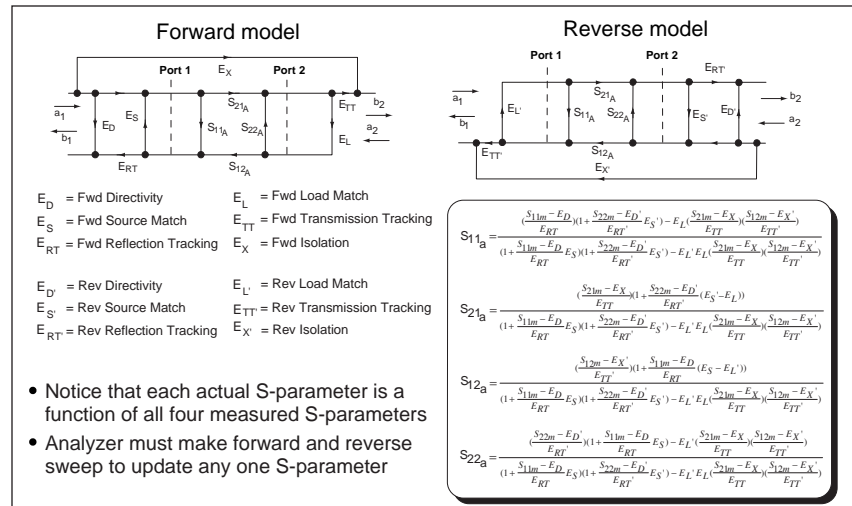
Forward model

Port 1 Port 2

$E_X$

$a_1$ $b_1$ $E_D$ $E_S$ $E_{RT}$ $S_{21_A}$ $S_{11_A}$ $S_{22_A}$ $S_{12_A}$ $E_{TT}$ $E_L$ $b_2$ $a_2$

Reverse model

Port 1 Port 2

$E_{RT'}$

$a_1$ $b_1$ $E_{L'}$ $S_{21_A}$ $S_{11_A}$ $S_{22_A}$ $S_{12_A}$ $E_{S'}$ $E_{D'}$ $b_2$ $a_2$ $E_{TT'}$ $E_{X'}$

$E_D$ = Fwd Directivity
$E_S$ = Fwd Source Match
$E_{RT}$ = Fwd Reflection Tracking
$E_L$ = Fwd Load Match
$E_{TT}$ = Fwd Transmission Tracking
$E_X$ = Fwd Isolation

$E_{D'}$ = Rev Directivity
$E_{S'}$ = Rev Source Match
$E_{RT'}$ = Rev Reflection Tracking
$E_{L'}$ = Rev Load Match
$E_{TT'}$ = Rev Transmission Tracking
$E_{X'}$ = Rev Isolation

• Notice that each actual S-parameter is a function of all four measured S-parameters

• Analyzer must make forward and reverse sweep to update any one S-parameter

$S_{11_a} = \frac{(\frac{S_{11m}-E_D}{E_{RT}})(1+\frac{S_{22m}-E_D'}{E_{RT}'}E_S') - E_L(\frac{S_{21m}-E_X}{E_{TT}})(\frac{S_{12m}-E_X'}{E_{TT}'})}{(1+\frac{S_{11m}-E_D}{E_{RT}}E_S)(1+\frac{S_{22m}-E_D'}{E_{RT}'}E_S') - E_L'E_L(\frac{S_{21m}-E_X}{E_{TT}})(\frac{S_{12m}-E_X'}{E_{TT}'})}$

$S_{21_a} = \frac{(\frac{S_{21m}-E_X}{E_{TT}})(1+\frac{S_{22m}-E_D'}{E_{RT}'}(E_S'-E_L))}{(1+\frac{S_{11m}-E_D}{E_{RT}}E_S)(1+\frac{S_{22m}-E_D'}{E_{RT}'}E_S') - E_L'E_L(\frac{S_{21m}-E_X}{E_{TT}})(\frac{S_{12m}-E_X'}{E_{TT}'})}$

$S_{12_a} = \frac{(\frac{S_{12m}-E_X'}{E_{TT}'})(1+\frac{S_{11m}-E_D}{E_{RT}}(E_S-E_L'))}{(1+\frac{S_{11m}-E_D}{E_{RT}}E_S)(1+\frac{S_{22m}-E_D'}{E_{RT}'}E_S') - E_L'E_L(\frac{S_{21m}-E_X}{E_{TT}})(\frac{S_{12m}-E_X'}{E_{TT}'})}$

$S_{22_a} = \frac{(\frac{S_{22m}-E_D'}{E_{RT}'})(1+\frac{S_{11m}-E_D}{E_{RT}}E_S) - E_L'(\frac{S_{21m}-E_X}{E_{TT}})(\frac{S_{12m}-E_X'}{E_{TT}'})}{(1+\frac{S_{11m}-E_D}{E_{RT}}E_S)(1+\frac{S_{22m}-E_D'}{E_{RT}'}E_S') - E_L'E_L(\frac{S_{21m}-E_X}{E_{TT}})(\frac{S_{12m}-E_X'}{E_{TT}'})}$